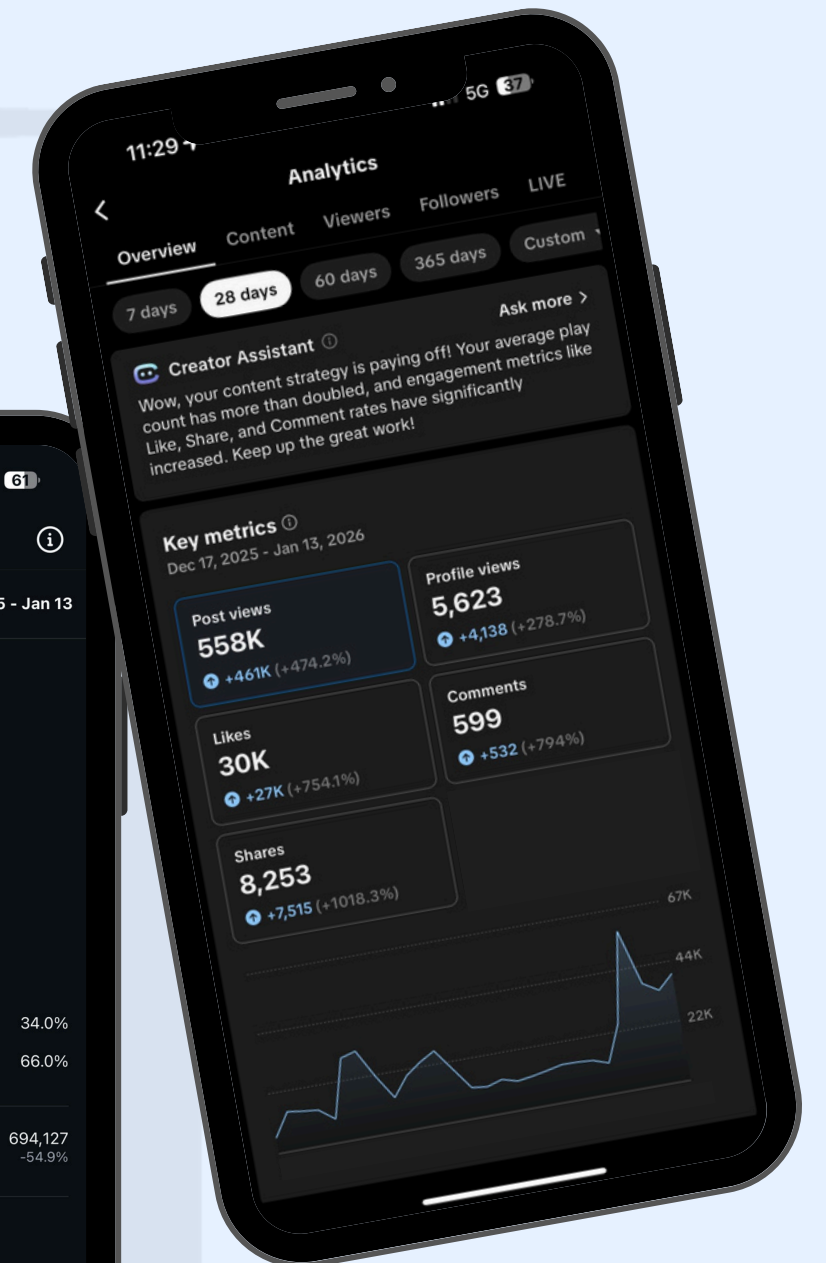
11:29
5G 37

Analytics

Overview Content Viewers Followers LIVE

7 days 28 days 60 days 365 days Custom

Creator Assistant
Ask more >
Wow, your content strategy is paying off! Your average play count has more than doubled, and engagement metrics like Like, Share, and Comment rates have significantly increased. Keep up the great work!

Key metrics
Dec 17, 2025 - Jan 13, 2026

Post views
558K
+461K (+474.2%)

Profile views
5,623
+4,138 (+278.7%)

Likes
30K
+27K (+754.1%)

Comments
599
+532 (+794%)

Shares
8,253
+7,515 (+1018.3%)

67K
44K
22K

61
5 - Jan 13
34.0%
66.0%
694,127
-54.9%